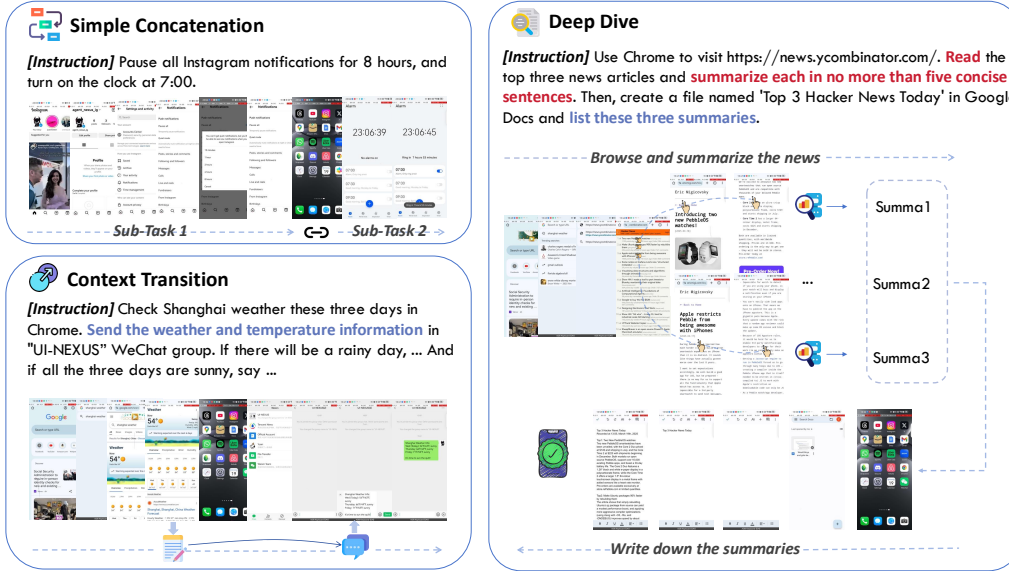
Simple Concatenation

*[Instruction]* Pause all Instagram notifications for 8 hours, and turn on the clock at 7:00.

23:06:39

23:06:45

Sub-Task 1

Sub-Task 2

Context Transition

*[Instruction]* Check Shanghai weather these three days in Chrome. **Send the weather and temperature information** in "UI-NEXUS" WeChat group. If there will be a rainy day, ... And if all the three days are sunny, say ...

Weather

54°

Deep Dive

*[Instruction]* Use Chrome to visit https://news.ycombinator.com/. **Read the top three news articles** and **summarize each in no more than five concise sentences**. Then, create a file named 'Top 3 Hacker News Today' in Google Docs and **list these three summaries**.

Browse and summarize the news

Introducing two new PebbleOS watches!

Eric Migicovsky

Apple restricts Pebble from being awesome with iPhones

Summa1

Summa2

Summa3

...

Top 3 Hacker News Today

Write down the summaries